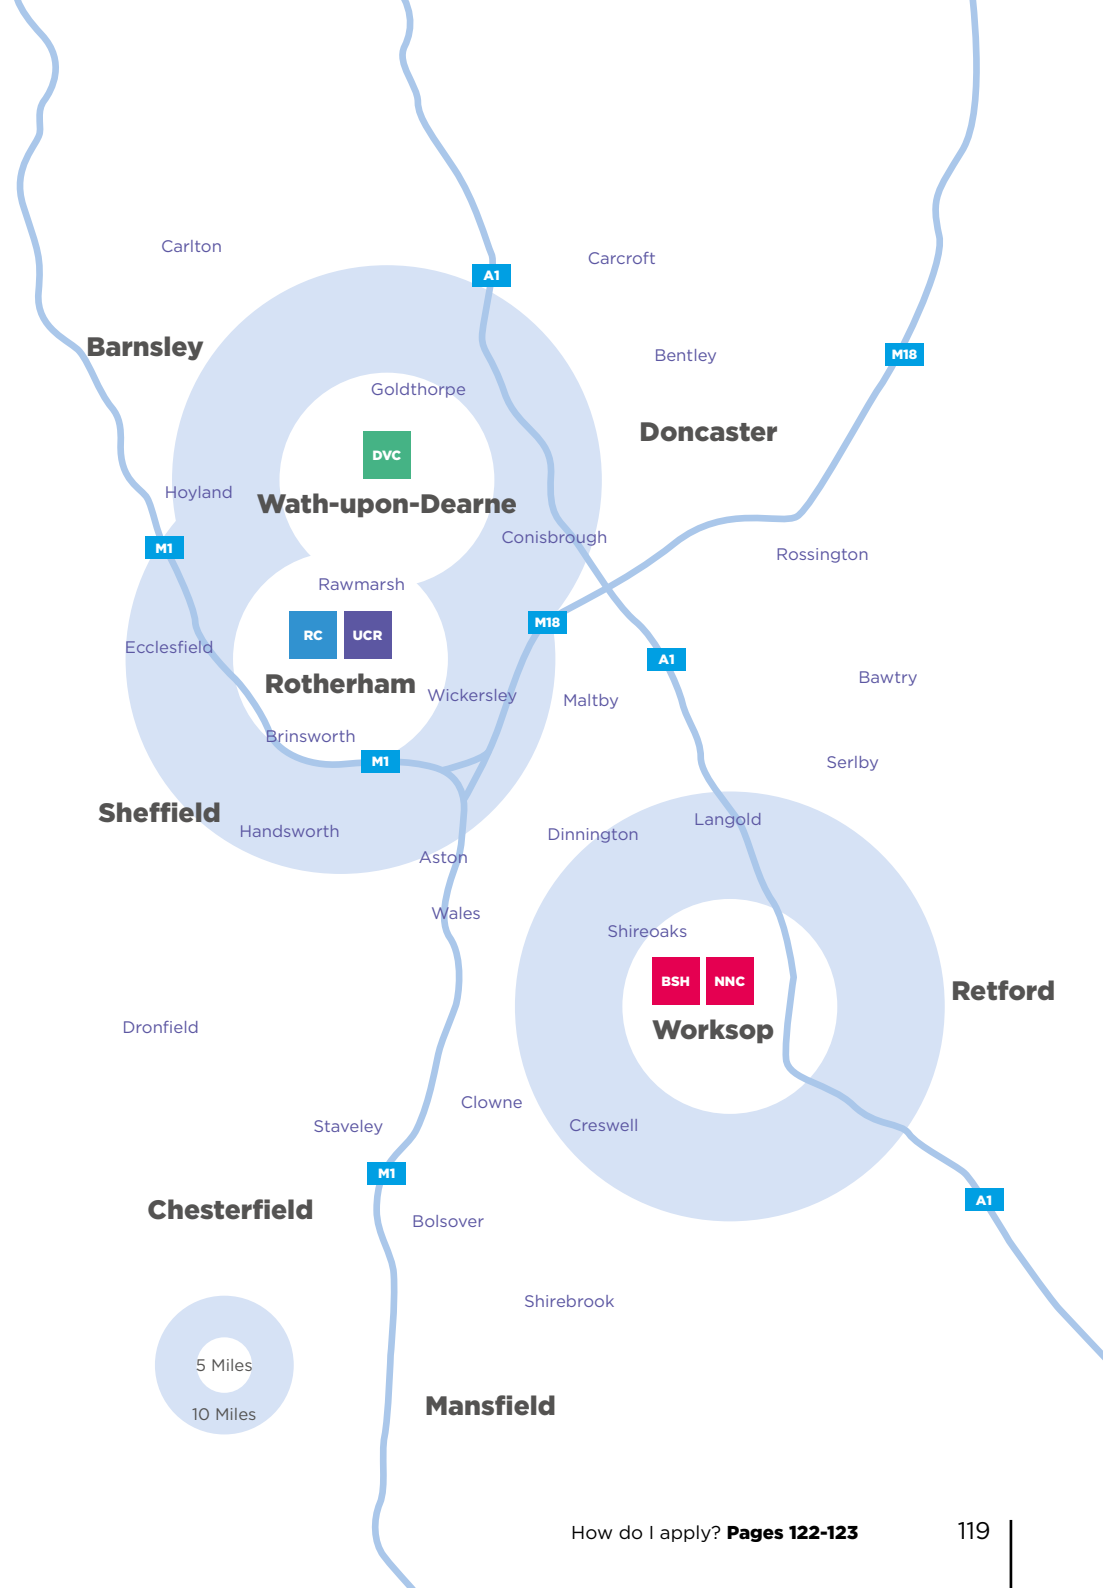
Carlton

A1

Carcroft

Barnsley

Bentley

M18

Goldthorpe

Doncaster

DVC

Hoyland

Wath-upon-Dearne

M1

Conisbrough

Rossington

Rawmarsh

M18

RC

UCR

Ecclesfield

A1

Bawtry

Rotherham

Wickersley

Maltby

Brinsworth

M1

Serlby

Sheffield

Handsworth

Langold

Dinnington

Aston

Wales

Shireoaks

BSH

NNC

Retford

Dronfield

Worksop

Clowne

Staveley

Creswell

M1

A1

Chesterfield

Bolsover

Shirebrook

5 Miles

10 Miles

Mansfield

How do I apply? **Pages 122-123**

119